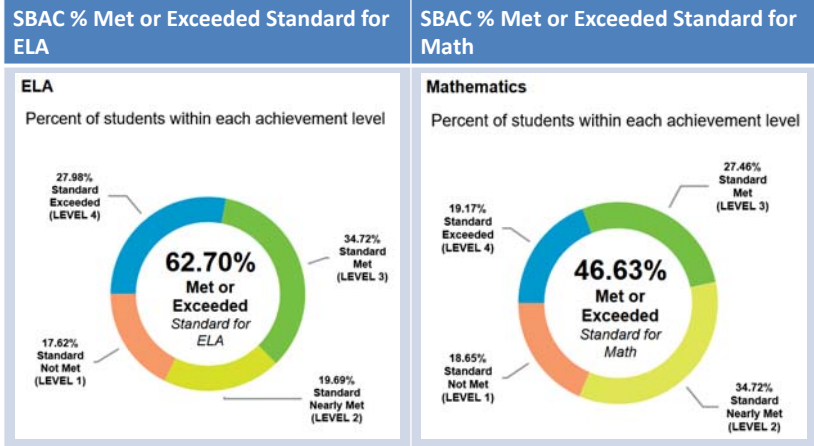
| SBAC % Met or Exceeded Standard for ELA | SBAC % Met or Exceeded Standard for Math |
|---|---|
| ELA | Mathematics |

ELA

Percent of students within each achievement level

27.98% Standard Exceeded (LEVEL 4)

34.72% Standard Met (LEVEL 3)

62.70% Met or Exceeded Standard for ELA

17.62% Standard Not Met (LEVEL 1)

19.69% Standard Nearly Met (LEVEL 2)

Mathematics

Percent of students within each achievement level

27.46% Standard Met (LEVEL 3)

19.17% Standard Exceeded (LEVEL 4)

46.63% Met or Exceeded Standard for Math

18.65% Standard Not Met (LEVEL 1)

34.72% Standard Nearly Met (LEVEL 2)